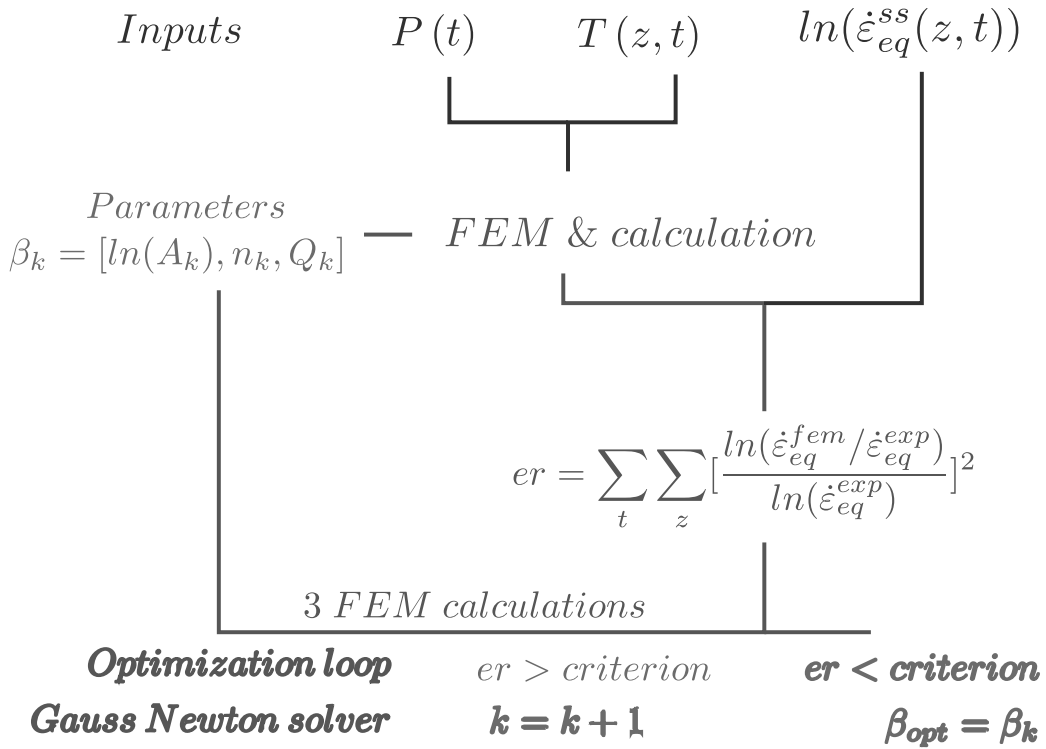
$Inputs$ $P(t)$ $T(z,t)$ $ln(\dot{\varepsilon}_{eq}^{ss}(z,t))$

$Parameters$
$\beta_k = [ln(A_k), n_k, Q_k]$

$FEM$ & $calculation$

$er = \sum_t \sum_z [\frac{ln(\dot{\varepsilon}_{eq}^{fem}/\dot{\varepsilon}_{eq}^{exp})}{ln(\dot{\varepsilon}_{eq}^{exp})}]^2$

$3$ $FEM$ $calculations$

**Optimization loop** $er > criterion$ **$er < criterion$**

**Gauss Newton solver** **$k = k + 1$** **$\beta_{opt} = \beta_k$**